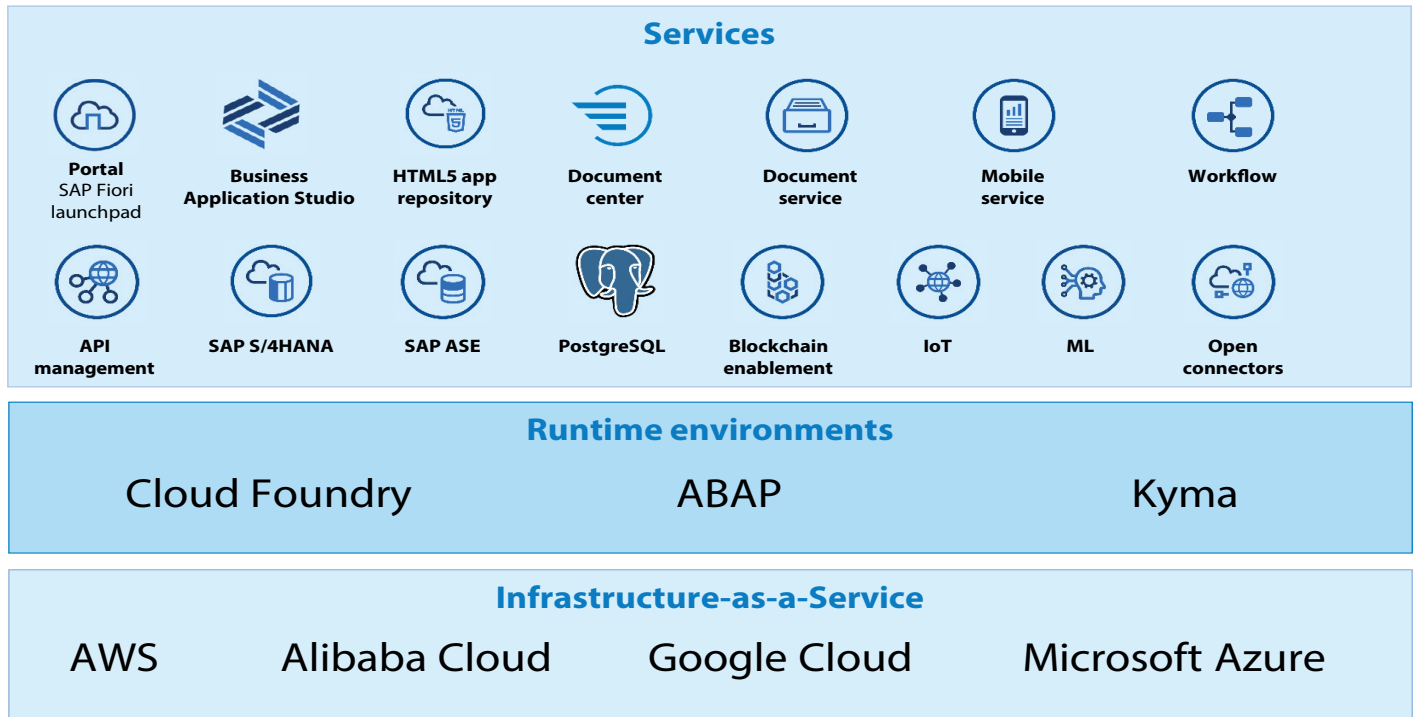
Services

Portal
SAP Fiori launchpad

Business Application Studio

HTML5 app repository

Document center

Document service

Mobile service

Workflow

API management

SAP S/4HANA

SAP ASE

PostgreSQL

Blockchain enablement

IoT

ML

Open connectors

Runtime environments

Cloud Foundry

ABAP

Kyma

Infrastructure-as-a-Service

AWS

Alibaba Cloud

Google Cloud

Microsoft Azure